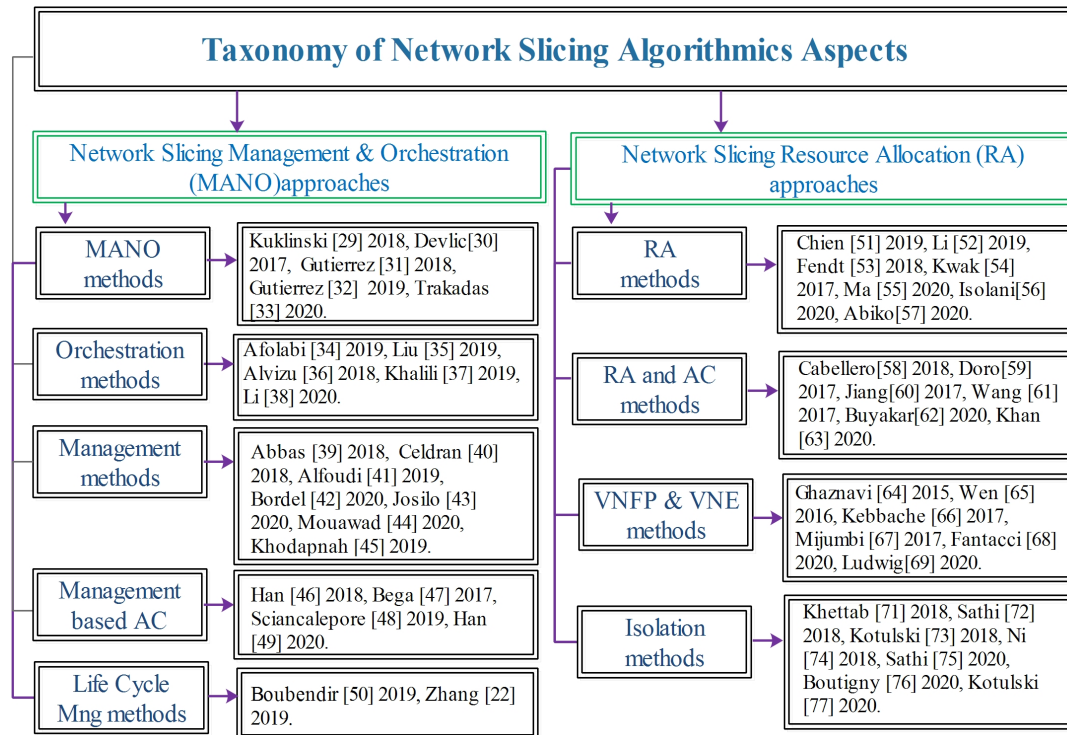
Taxonomy of Network Slicing Algorithmics Aspects

Network Slicing Management & Orchestration (MANO)approaches

MANO methods

Kuklinski [29] 2018, Devlic[30] 2017, Gutierrez [31] 2018, Gutierrez [32] 2019, Trakadas [33] 2020.

Orchestration methods

Afolabi [34] 2019, Liu [35] 2019, Alvizu [36] 2018, Khalili [37] 2019, Li [38] 2020.

Management methods

Abbas [39] 2018, Celdran [40] 2018, Alfoudi [41] 2019, Bordel [42] 2020, Josilo [43] 2020, Mouawad [44] 2020, Khodapnah [45] 2019.

Management based AC

Han [46] 2018, Bega [47] 2017, Sciancalepore [48] 2019, Han [49] 2020.

Life Cycle Mng methods

Boubendir [50] 2019, Zhang [22] 2019.

Network Slicing Resource Allocation (RA) approaches

RA methods

Chien [51] 2019, Li [52] 2019, Fendt [53] 2018, Kwak [54] 2017, Ma [55] 2020, Isolani[56] 2020, Abiko[57] 2020.

RA and AC methods

Cabellero[58] 2018, Doro[59] 2017, Jiang[60] 2017, Wang [61] 2017, Buyakar[62] 2020, Khan [63] 2020.

VNFP & VNE methods

Ghaznavi [64] 2015, Wen [65] 2016, Kebbache [66] 2017, Mijumbi [67] 2017, Fantacci [68] 2020, Ludwig[69] 2020.

Isolation methods

Khettab [71] 2018, Sathi [72] 2018, Kotulski [73] 2018, Ni [74] 2018, Sathi [75] 2020, Boutigny [76] 2020, Kotulski [77] 2020.